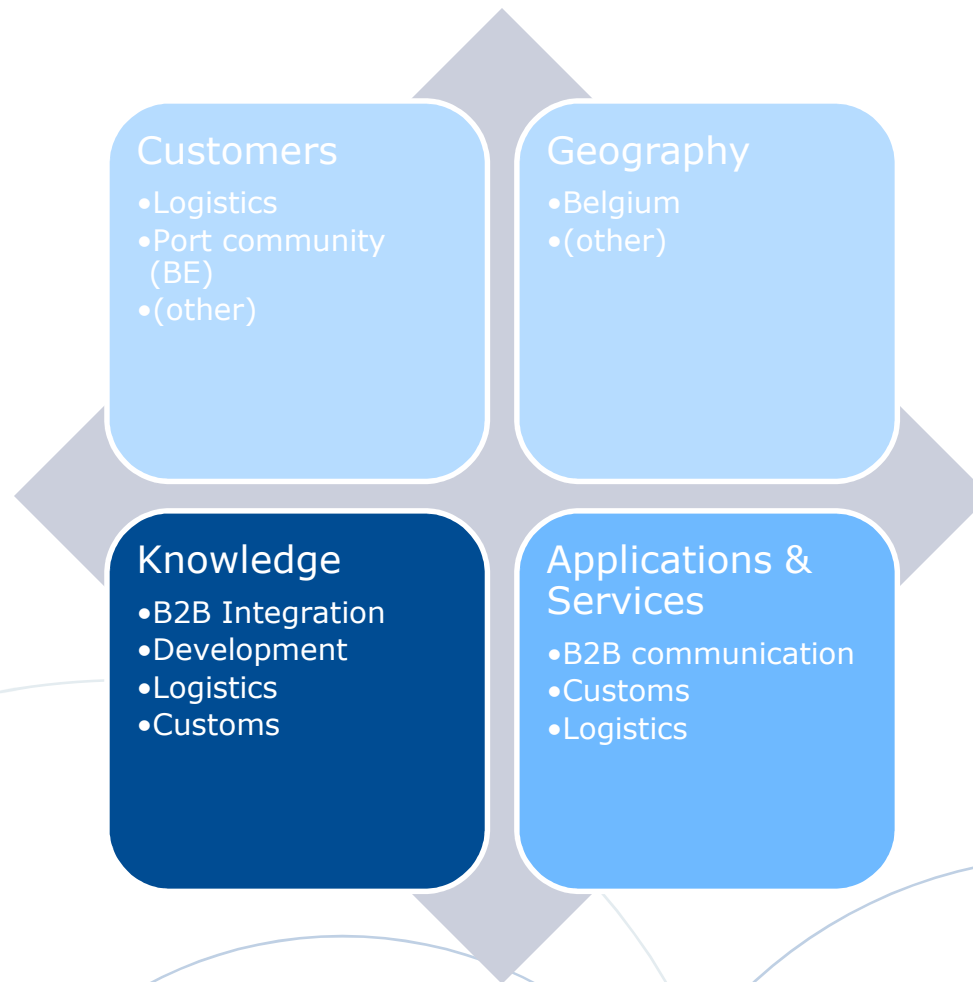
Customers
•Logistics
•Port community (BE)
•(other)

Geography
•Belgium
•(other)

Knowledge
•B2B Integration
•Development
•Logistics
•Customs

Applications & Services
•B2B communication
•Customs
•Logistics